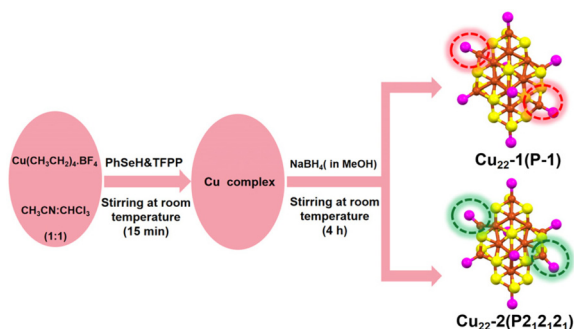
Cu(CH$_3$CH$_2$)$_4$.BF$_4$

CH$_3$CN:CHCl$_3$

(1:1)

PhSeH&TFPP

Stirring at room temperature

(15 min)

Cu complex

NaBH$_4$( in MeOH)

Stirring at room temperature

(4 h)

Cu$_{22}$-1(P-1)

Cu$_{22}$-2(P2$_1$2$_1$2$_1$)